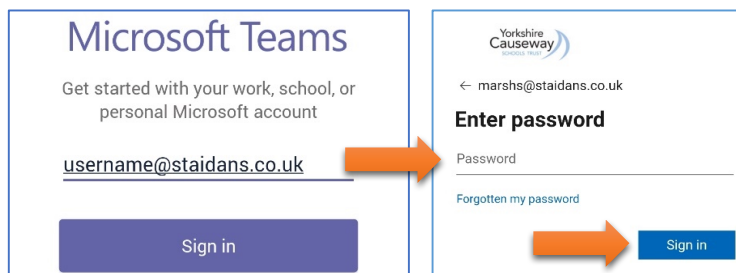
Microsoft Teams

Get started with your work, school, or personal Microsoft account

username@staidans.co.uk

Sign in

Yorkshire Causeway SCHOOLS TRUST

← marshs@staidans.co.uk

Enter password

Password

Forgotten my password

Sign in